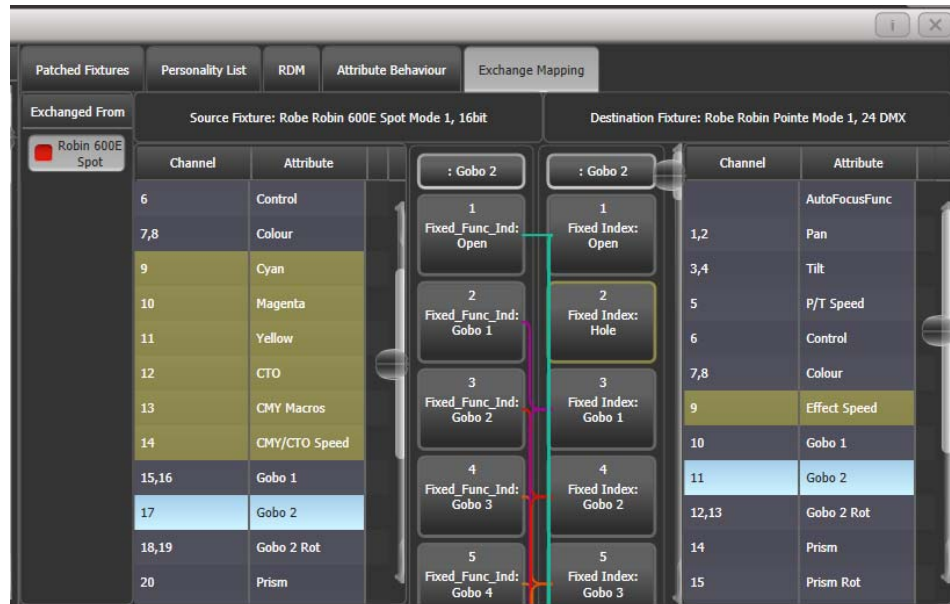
i X

Patched Fixtures | Personality List | RDM | Attribute Behaviour | Exchange Mapping

Exchanged From

Robin 600E Spot

Source Fixture: Robe Robin 600E Spot Mode 1, 16bit

| Channel | Attribute |
|---|---|
| 6 | Control |
| 7,8 | Colour |
| 9 | Cyan |
| 10 | Magenta |
| 11 | Yellow |
| 12 | CTO |
| 13 | CMY Macros |
| 14 | CMY/CTO Speed |
| 15,16 | Gobo 1 |
| 17 | Gobo 2 |
| 18,19 | Gobo 2 Rot |
| 20 | Prism |

: Gobo 2

1 Fixed_Func_Ind: Open

2 Fixed_Func_Ind: Gobo 1

3 Fixed_Func_Ind: Gobo 2

4 Fixed_Func_Ind: Gobo 3

5 Fixed_Func_Ind: Gobo 4

: Gobo 2

1 Fixed Index: Open

2 Fixed Index: Hole

3 Fixed Index: Gobo 1

4 Fixed Index: Gobo 2

5 Fixed Index: Gobo 3

Destination Fixture: Robe Robin Pointe Mode 1, 24 DMX

| Channel | Attribute |
|---|---|
| | AutoFocusFunc |
| 1,2 | Pan |
| 3,4 | Tilt |
| 5 | P/T Speed |
| 6 | Control |
| 7,8 | Colour |
| 9 | Effect Speed |
| 10 | Gobo 1 |
| 11 | Gobo 2 |
| 12,13 | Gobo 2 Rot |
| 14 | Prism |
| 15 | Prism Rot |